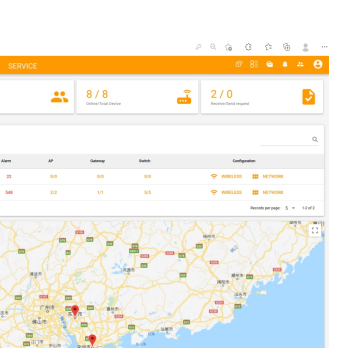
SERVICE

8 / 8
Online/Total Device

2 / 0
Received/Send request

| Alarm | AP | Gateway | Switch | Configuration |
|---|---|---|---|---|
| 25 | 0/0 | 0/0 | 0/0 | WIRELESS NETWORK |
| 546 | 2/2 | 1/1 | 0/0 | WIRELESS NETWORK |

Records per page: 5 1-2 of 2